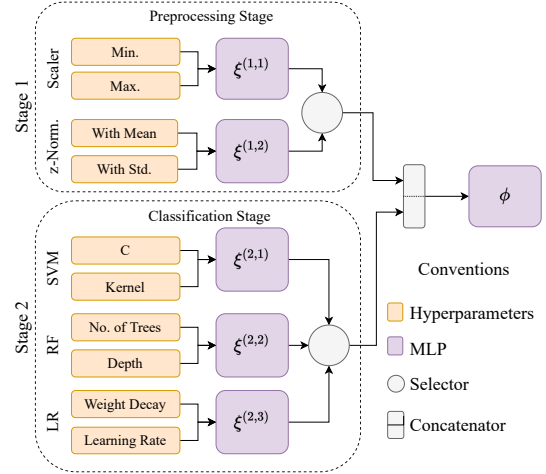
Preprocessing Stage

Stage 1

Scaler

Min.

Max.

$\xi^{(1,1)}$

z-Norm.

With Mean

With Std.

$\xi^{(1,2)}$

$\phi$

Classification Stage

Stage 2

SVM

C

Kernel

$\xi^{(2,1)}$

RF

No. of Trees

Depth

$\xi^{(2,2)}$

LR

Weight Decay

Learning Rate

$\xi^{(2,3)}$

Conventions

Hyperparameters

MLP

Selector

Concatenator